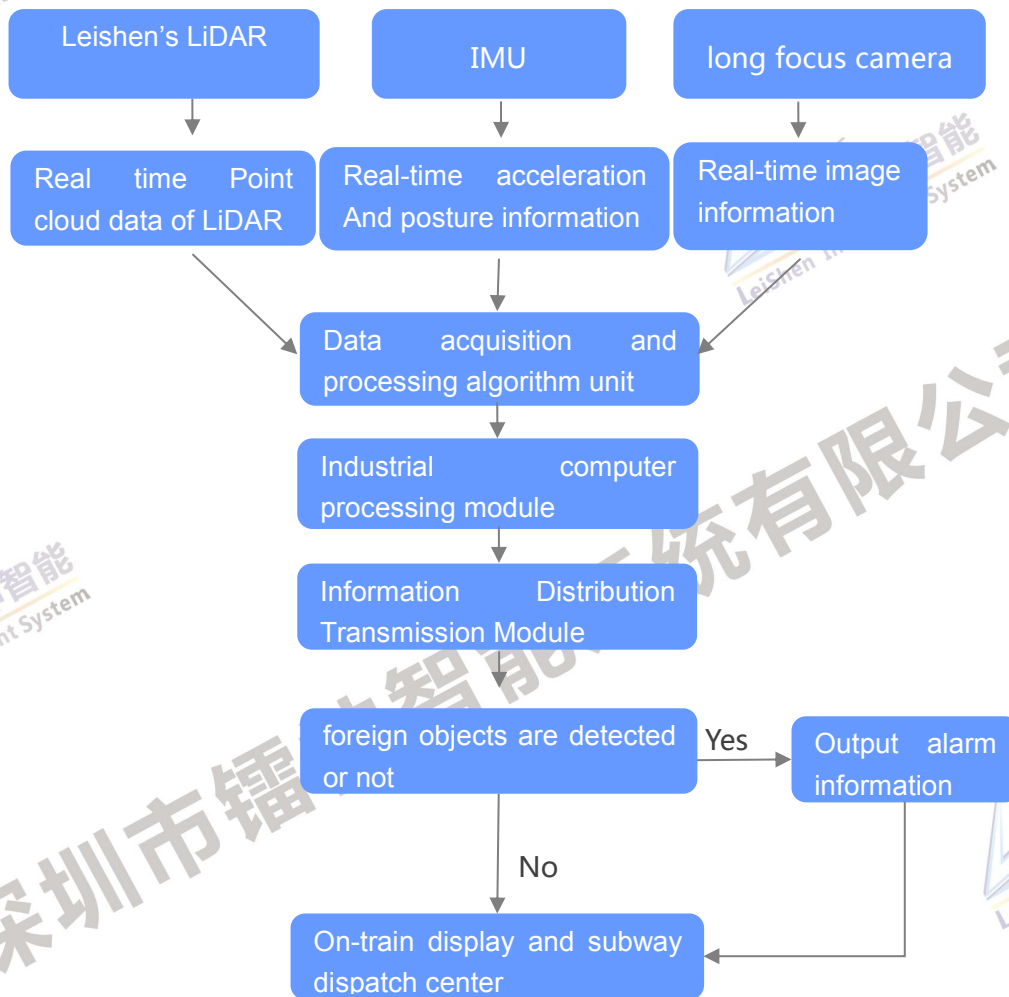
Leishen's LiDAR

IMU

long focus camera

Real time Point cloud data of LiDAR

Real-time acceleration And posture information

Real-time image information

Data acquisition and processing algorithm unit

Industrial computer processing module

Information Distribution Transmission Module

foreign objects are detected or not

Yes

Output alarm information

No

On-train display and subway dispatch center

深圳市镭神智能系统有限公司

智能 Leishen Intelligent System

智能 nt System